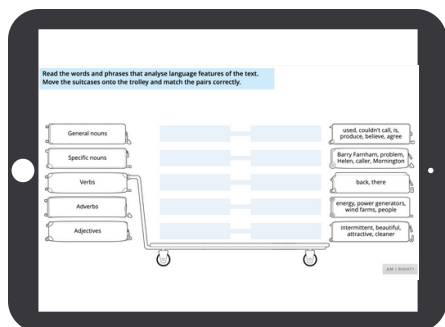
Read the words and phrases that analyse language features of the text.
Move the suitcases onto the trolley and match the pairs correctly.

General nouns

Specific nouns

Verbs

Adverbs

Adjectives

used, couldn't call, is, produce, believe, agree

Barry Farnham, problem, Helen, caller, Mornington

back, there

energy, power generators, wind farms, people

intermittent, beautiful, attractive, cleaner

AM I RIGHT?